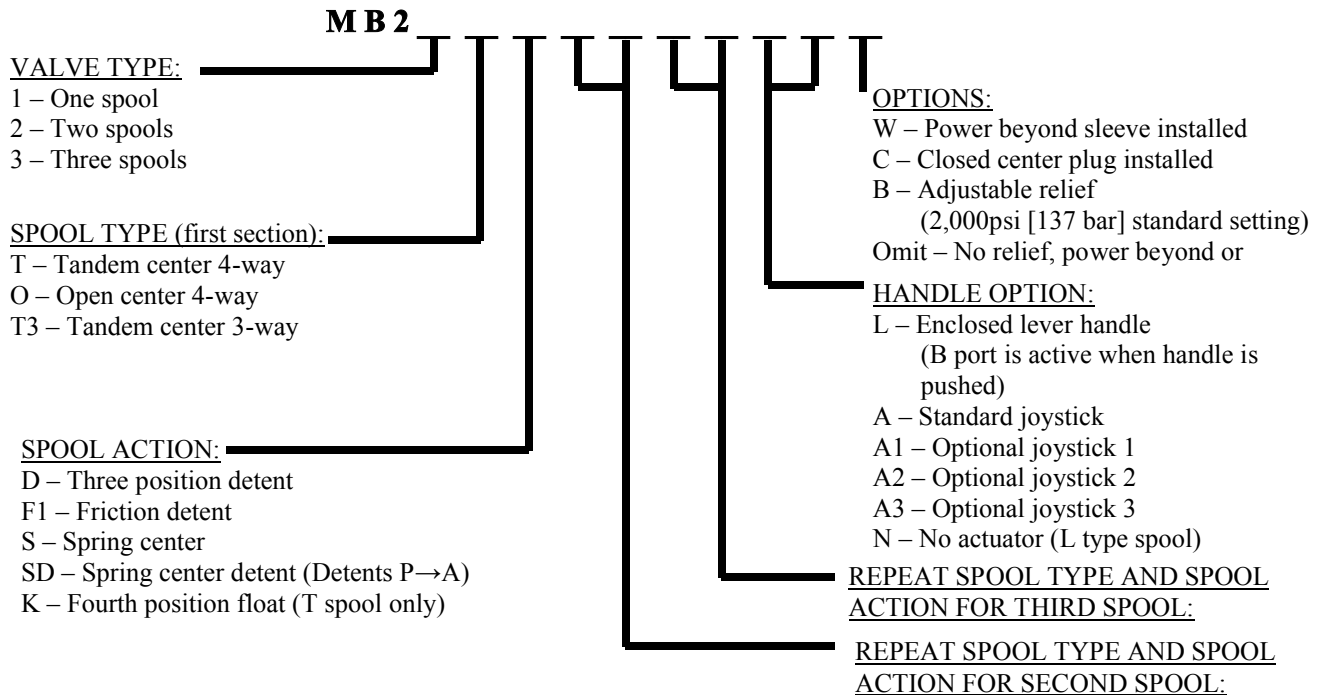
M B 2

VALVE TYPE:
1 – One spool
2 – Two spools
3 – Three spools

SPOOL TYPE (first section):
T – Tandem center 4-way
O – Open center 4-way
T3 – Tandem center 3-way

SPOOL ACTION:
D – Three position detent
F1 – Friction detent
S – Spring center
SD – Spring center detent (Detents P→A)
K – Fourth position float (T spool only)

OPTIONS:
W – Power beyond sleeve installed
C – Closed center plug installed
B – Adjustable relief (2,000psi [137 bar] standard setting)
Omit – No relief, power beyond or

HANDLE OPTION:
L – Enclosed lever handle (B port is active when handle is pushed)
A – Standard joystick
A1 – Optional joystick 1
A2 – Optional joystick 2
A3 – Optional joystick 3
N – No actuator (L type spool)

REPEAT SPOOL TYPE AND SPOOL ACTION FOR THIRD SPOOL:

REPEAT SPOOL TYPE AND SPOOL ACTION FOR SECOND SPOOL: